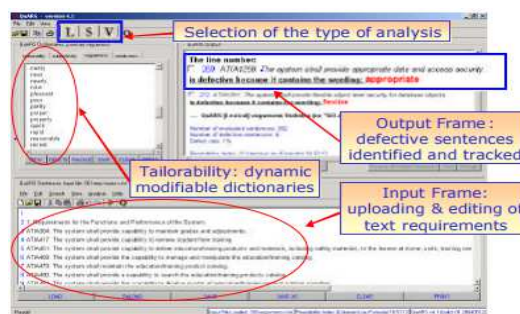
QuARS – version 4.2
File Edit View

L S V

Selection of the type of analysis

The line number:
209 ATA4258 The system shall provide appropriate date and access security
is defective because it contains the wording: appropriate

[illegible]

Output Frame : defective sentences identified and tracked

Tailorability: dynamic modifiable dictionaries

Input Frame: uploading & editing of text requirements

easily
most
newly
nice
pleasant
poor
partly
proper
properly
quick
rapid
reasonable
recent

1. Requirements for the Functions and Performance of the System
ATA4004 The system shall provide capability to maintain grades and adjustments.
ATA417 The system shall provide capability to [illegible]
ATA4469 The system shall provide the capability to manage and manipulate the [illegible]
ATA475 The system shall maintain the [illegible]
ATA480 The system shall provide a capability to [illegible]

LOAD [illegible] SAVE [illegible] CLEAR PRINT

Ready